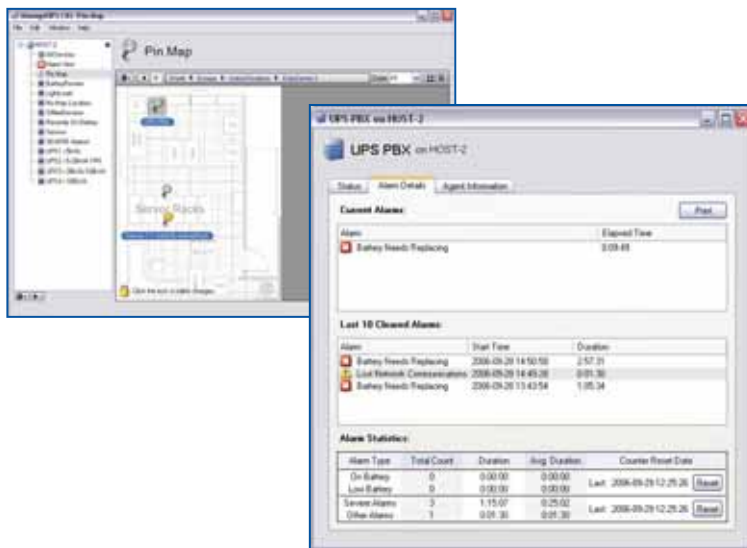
Pin Map

Server Racks

UPS PBX on HOST-2

UPS PBX on HOST-2

Status | Alarm Details | Agent Information

Current Alarms:

Print

| Alarm | Elapsed Time |
|---|---|
| Battery Needs Replacing | 0:09:49 |

Last 10 Cleared Alarms:

| Alarm | Start Time | Duration |
|---|---|---|
| Battery Needs Replacing | 2006-09-29 14:50:50 | 2:57:31 |
| Lost Network Communications | 2006-09-29 14:49:28 | 0:01:30 |
| Battery Needs Replacing | 2006-09-28 13:43:54 | 1:05:34 |

Alarm Statistics:

| Alarm Type | Total Count | Duration | Avg. Duration | Counter Reset Date |
|---|---|---|---|---|
| On Battery | 0 | 0:00:00 | 0:00:00 | Last: 2006-09-29 12:25:26 Reset |
| Low Battery | 0 | 0:00:00 | 0:00:00 | |
| Severe Alarms | 3 | 1:15:07 | 0:25:02 | Last: 2006-09-29 12:25:26 Reset |
| Other Alarms | 1 | 0:01:30 | 0:01:30 | |